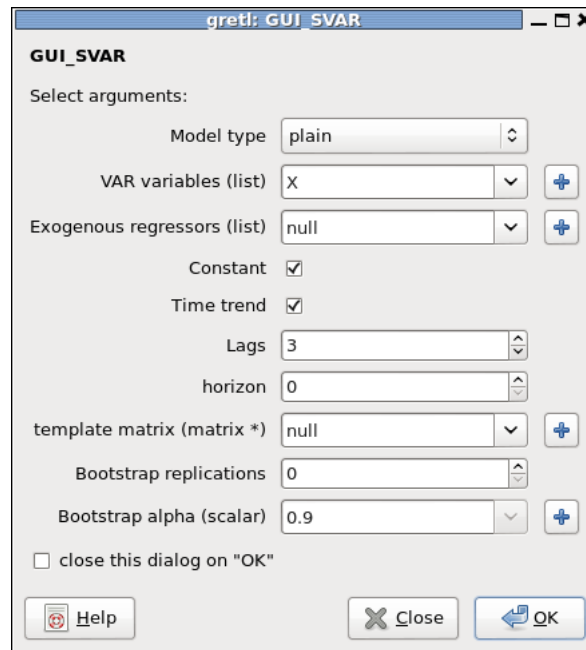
gretl: GUI_SVAR

GUI_SVAR

Select arguments:

Model type plain

VAR variables (list) X

Exogenous regressors (list) null

Constant

Time trend

Lags 3

horizon 0

template matrix (matrix *) null

Bootstrap replications 0

Bootstrap alpha (scalar) 0.9

close this dialog on "OK"

Help

Close

OK